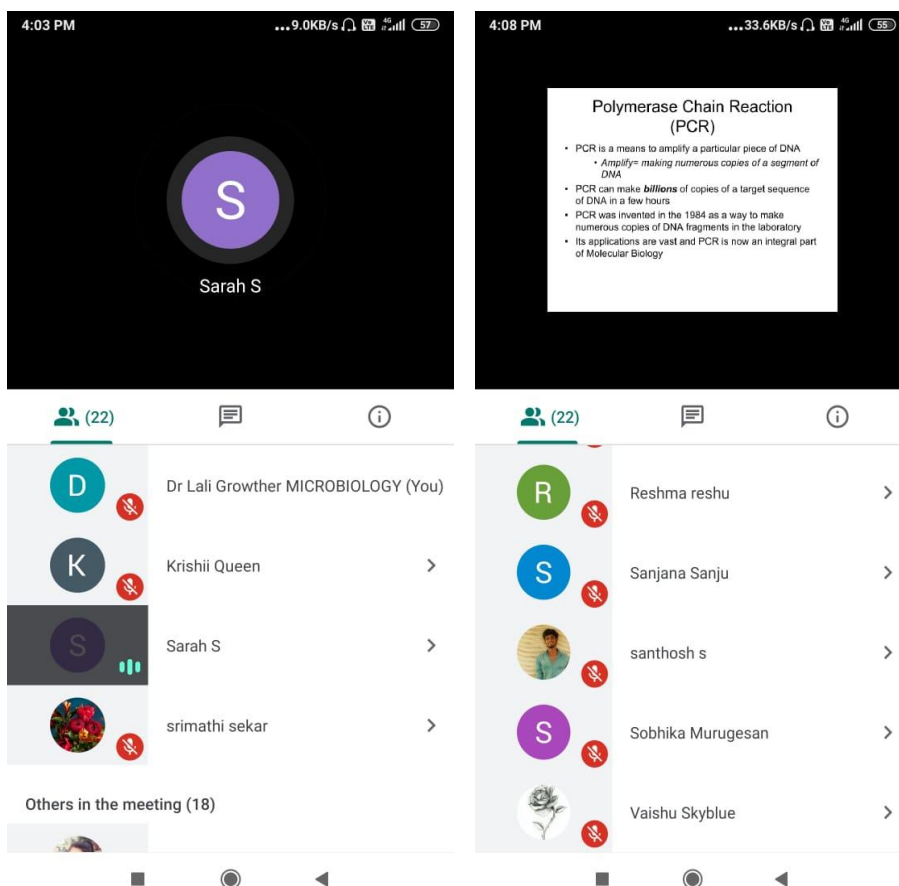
4:03 PM ...9.0KB/s 4G 57

S

Sarah S

(22)

D Dr Lali Growther MICROBIOLOGY (You)

K Krishii Queen

S Sarah S

srimathi sekar

Others in the meeting (18)

4:08 PM ...33.6KB/s 4G 55

Polymerase Chain Reaction (PCR)

- PCR is a means to amplify a particular piece of DNA
  - Amplify= making numerous copies of a segment of DNA
- PCR can make **billions** of copies of a target sequence of DNA in a few hours
- PCR was invented in the 1984 as a way to make numerous copies of DNA fragments in the laboratory
- Its applications are vast and PCR is now an integral part of Molecular Biology

(22)

R Reshma reshu

S Sanjana Sanju

santhosh s

S Sobhika Murugesan

Vaishu Skyblue